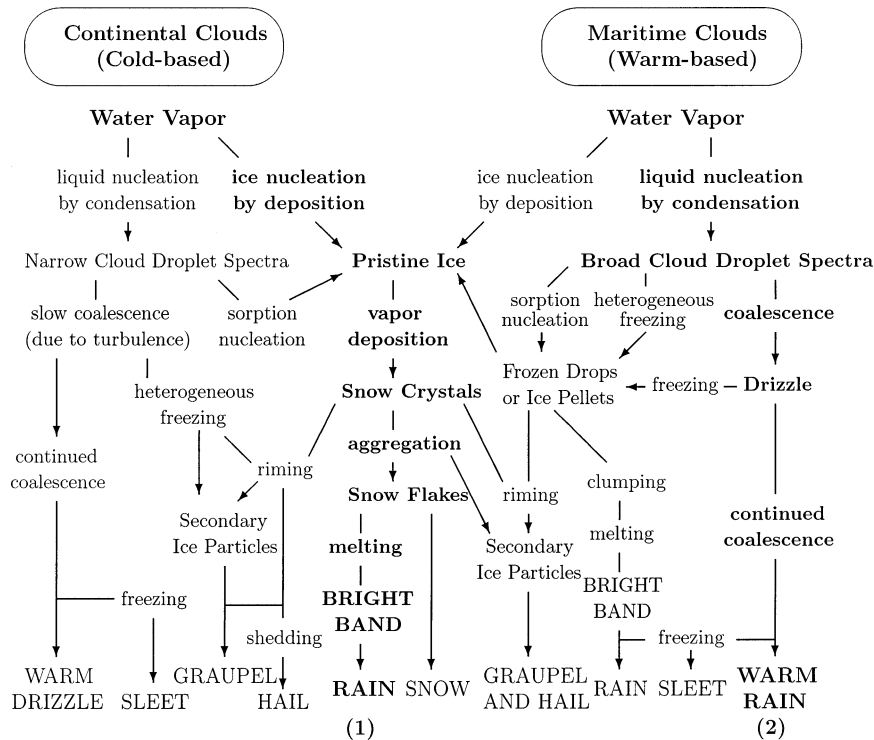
Continental Clouds (Cold-based)

Maritime Clouds (Warm-based)

Water Vapor

Water Vapor

liquid nucleation by condensation

ice nucleation by deposition

ice nucleation by deposition

liquid nucleation by condensation

Narrow Cloud Droplet Spectra

Pristine Ice

Broad Cloud Droplet Spectra

slow coalescence (due to turbulence)

sorption nucleation

vapor deposition

sorption nucleation

heterogeneous freezing

coalescence

heterogeneous freezing

Snow Crystals

Frozen Drops or Ice Pellets

freezing

Drizzle

continued coalescence

riming

aggregation

Snow Flakes

riming

clumping

Secondary Ice Particles

melting

Secondary Ice Particles

melting

continued coalescence

BRIGHT BAND

BRIGHT BAND

freezing

shedding

freezing

WARM DRIZZLE

SLEET

GRAUPEL

HAIL

RAIN

SNOW

GRAUPEL AND HAIL

RAIN

SLEET

WARM RAIN

(1)

(2)